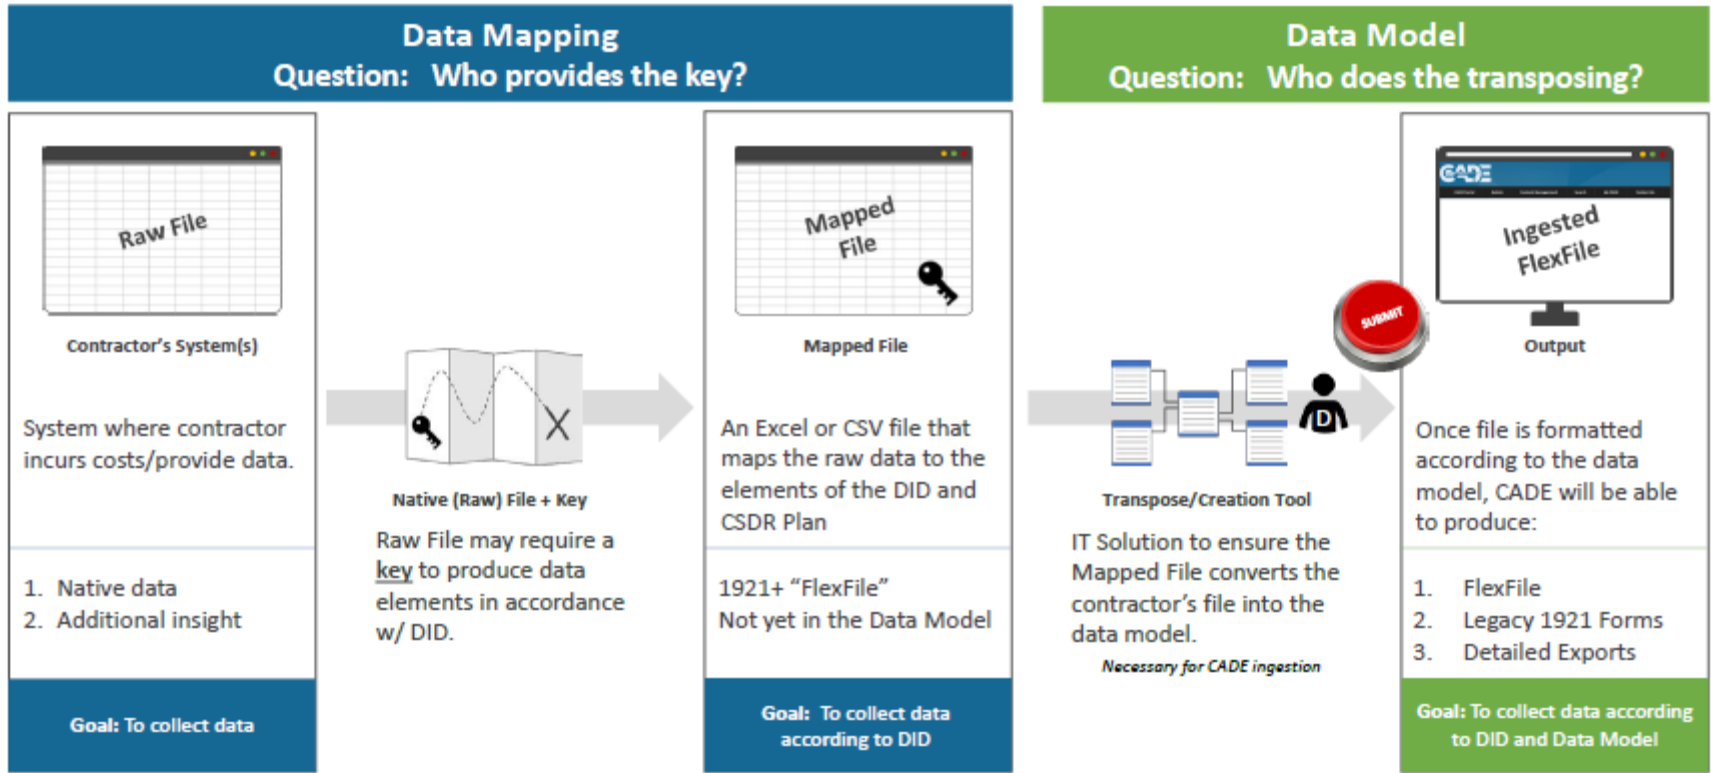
Data Mapping
Question: Who provides the key?

Data Model
Question: Who does the transposing?

Raw File

Contractor's System(s)

System where contractor incurs costs/provide data.

1. Native data
2. Additional insight

Goal: To collect data

Native (Raw) File + Key

Raw File may require a key to produce data elements in accordance w/ DID.

Mapped File

Mapped File

An Excel or CSV file that maps the raw data to the elements of the DID and CSDR Plan

1921+ "FlexFile"
Not yet in the Data Model

Goal: To collect data according to DID

D

Transpose/Creation Tool

IT Solution to ensure the Mapped File converts the contractor's file into the data model.

Necessary for CADE ingestion

SUBMIT

CADE

Ingested FlexFile

Output

Once file is formatted according to the data model, CADE will be able to produce:

1. FlexFile
2. Legacy 1921 Forms
3. Detailed Exports

Goal: To collect data according to DID and Data Model